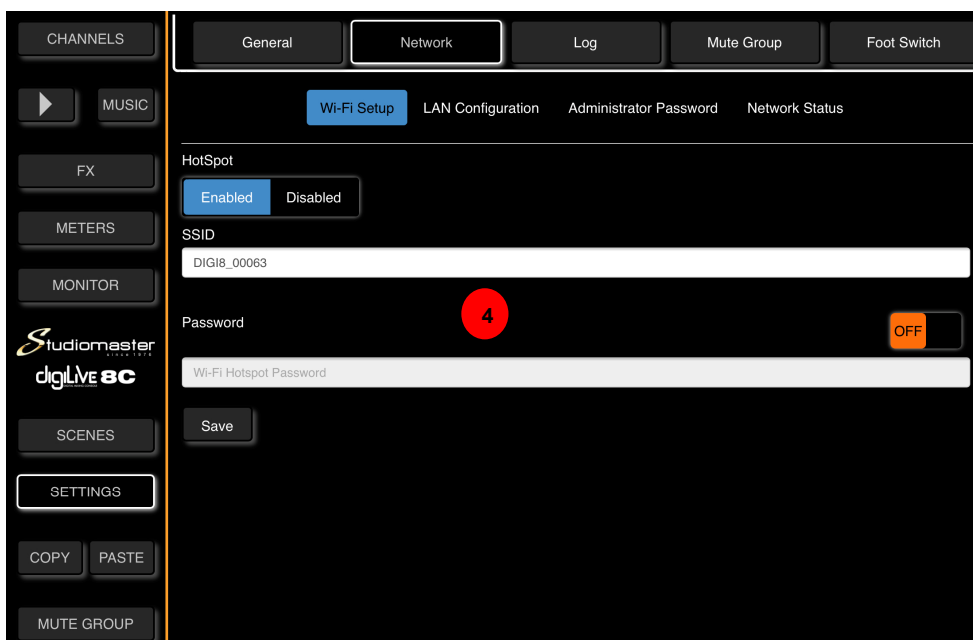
CHANNELS

MUSIC

FX

METERS

MONITOR

Studiomaster
since 1978

digiLIVE 8C

SCENES

SETTINGS

COPY PASTE

MUTE GROUP

General Network Log Mute Group Foot Switch

Wi-Fi Setup LAN Configuration Administrator Password Network Status

HotSpot

Enabled Disabled

SSID

DIGI8_00063

4

Password

OFF

Wi-Fi Hotspot Password

Save